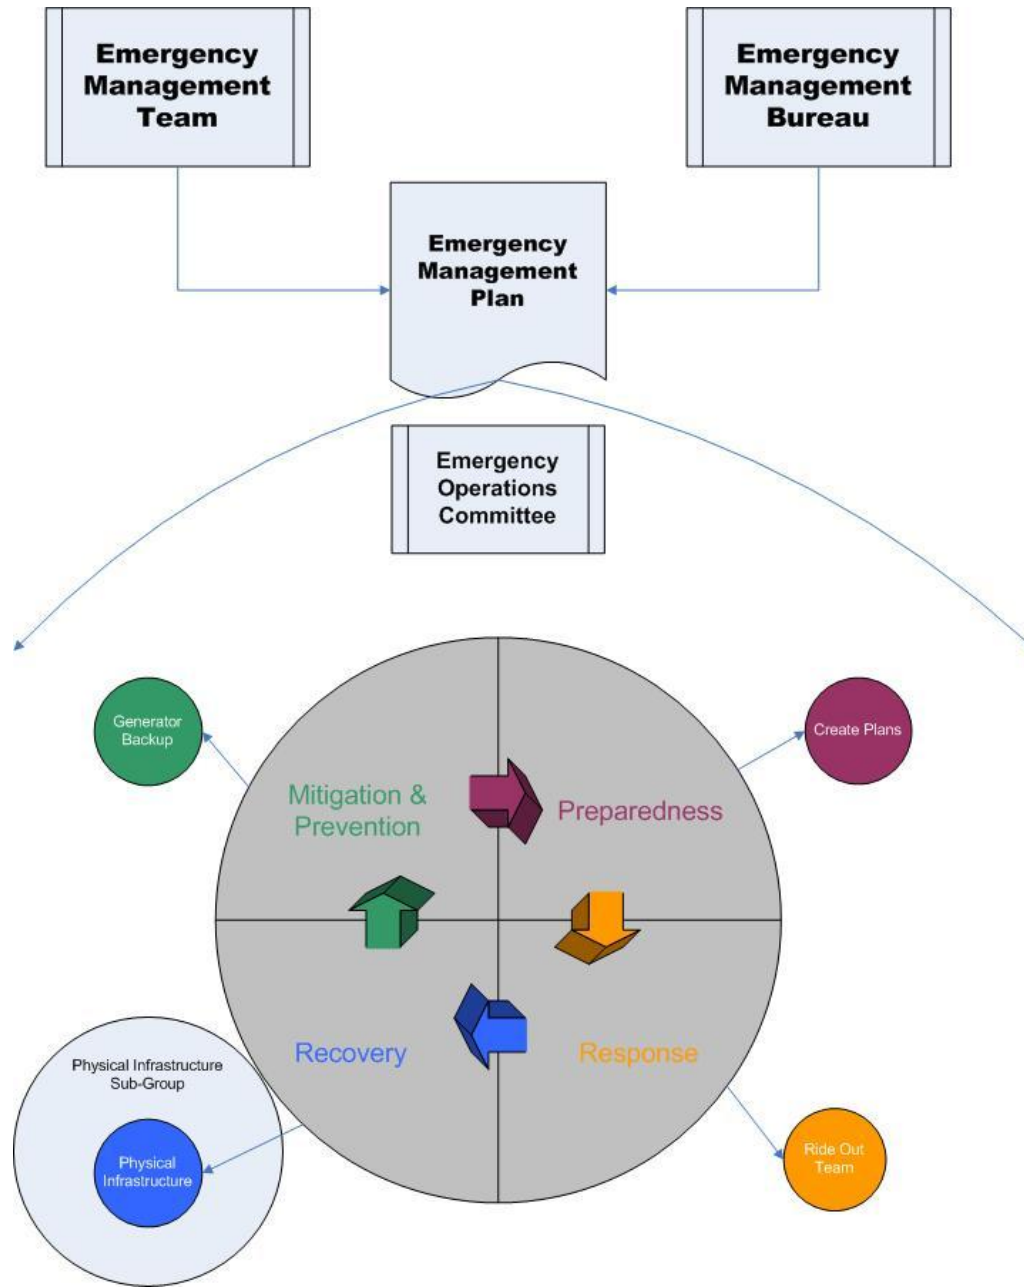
Emergency Management Team

Emergency Management Bureau

Emergency Management Plan

Emergency Operations Committee

Generator Backup

Create Plans

Mitigation & Prevention

Preparedness

Recovery

Response

Physical Infrastructure Sub-Group

Physical Infrastructure

Ride Out Team